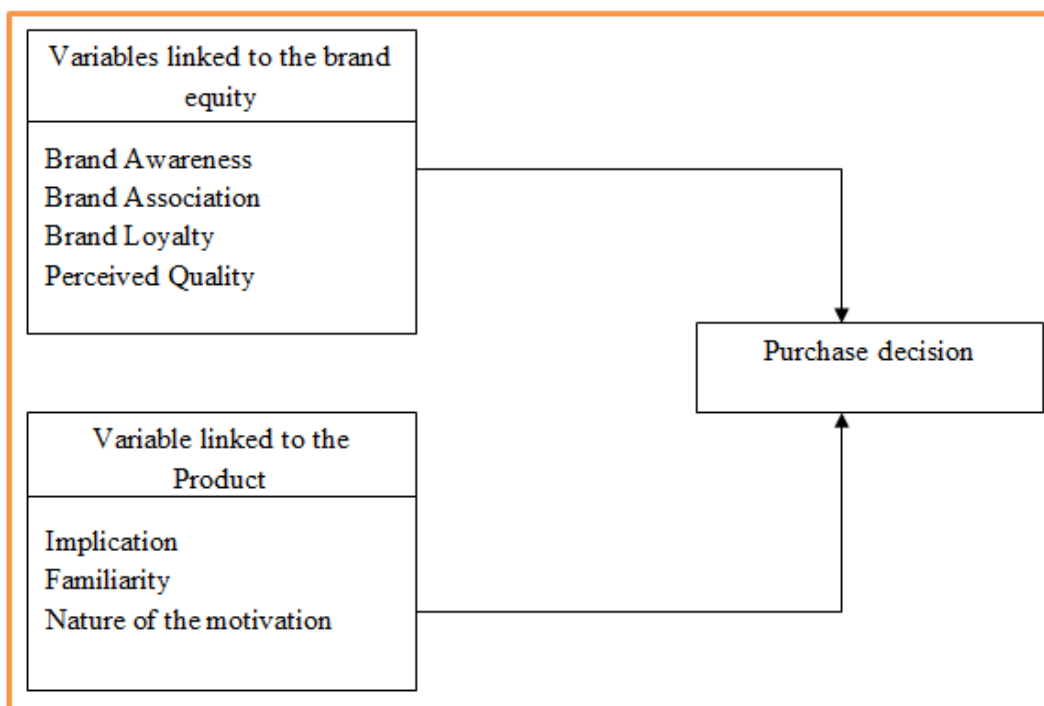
Variables linked to the brand equity

Brand Awareness
Brand Association
Brand Loyalty
Perceived Quality

Purchase decision

Variable linked to the Product

Implication
Familiarity
Nature of the motivation